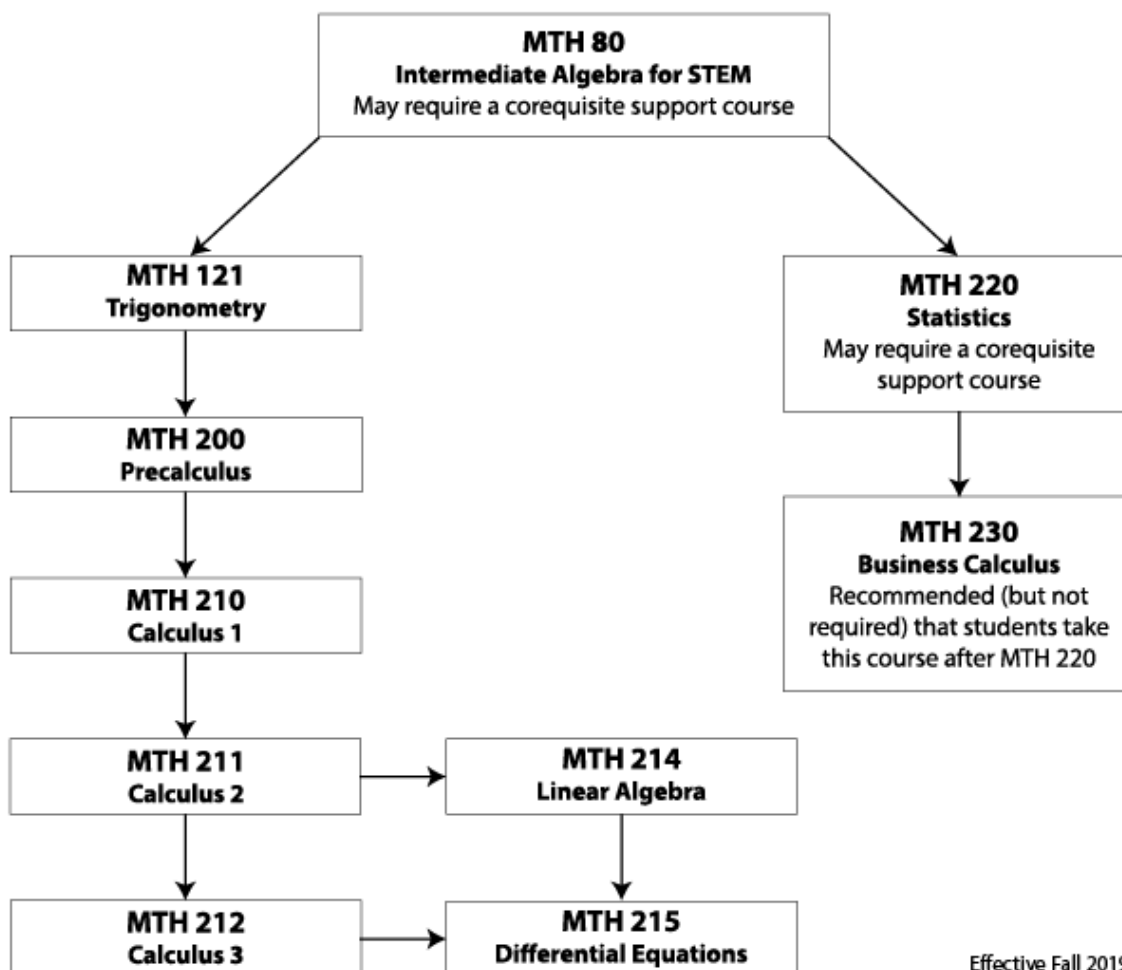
MTH 80
Intermediate Algebra for STEM
May require a corequisite support course

MTH 121
Trigonometry

MTH 220
Statistics
May require a corequisite support course

MTH 200
Precalculus

MTH 230
Business Calculus
Recommended (but not required) that students take this course after MTH 220

MTH 210
Calculus 1

MTH 211
Calculus 2

MTH 214
Linear Algebra

MTH 212
Calculus 3

MTH 215
Differential Equations

Effective Fall 201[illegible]